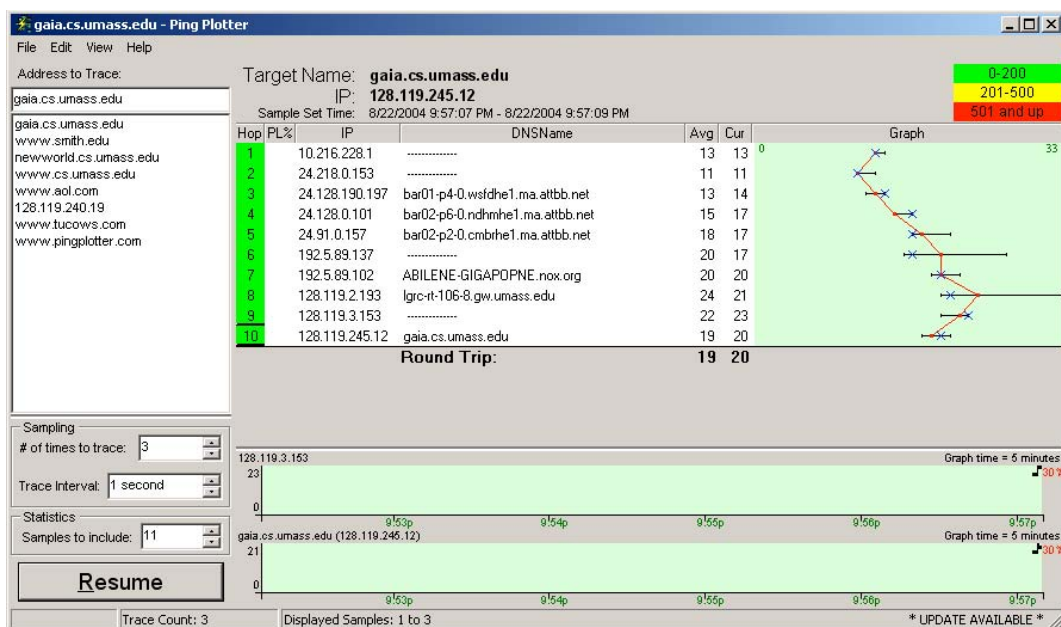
gaia.cs.umass.edu - Ping Plotter

File Edit View Help

Address to Trace:

gaia.cs.umass.edu

gaia.cs.umass.edu
www.smith.edu
newworld.cs.umass.edu
www.cs.umass.edu
www.aol.com
128.119.240.19
www.tucows.com
www.pingplotter.com

Target Name: gaia.cs.umass.edu
IP: 128.119.245.12
Sample Set Time: 8/22/2004 9:57:07 PM - 8/22/2004 9:57:09 PM

0-200
201-500
501 and up

| Hop | PL% | IP | DNSName | Avg | Cur | Graph |
|---|---|---|---|---|---|---|
| 1 | | 10.216.228.1 | ------------- | 13 | 13 | |
| 2 | | 24.218.0.153 | ------------- | 11 | 11 | |
| 3 | | 24.128.190.197 | bar01-p4-0.wsfdhe1.ma.attbb.net | 13 | 14 | |
| 4 | | 24.128.0.101 | bar02-p6-0.ndhmhe1.ma.attbb.net | 15 | 17 | |
| 5 | | 24.91.0.157 | bar02-p2-0.cmbrhe1.ma.attbb.net | 18 | 17 | |
| 6 | | 192.5.89.137 | ------------- | 20 | 17 | |
| 7 | | 192.5.89.102 | ABILENE-GIGAPOPNE.nox.org | 20 | 20 | |
| 8 | | 128.119.2.193 | lgrc-rt-106-8.gw.umass.edu | 24 | 21 | |
| 9 | | 128.119.3.153 | ------------- | 22 | 23 | |
| 10 | | 128.119.245.12 | gaia.cs.umass.edu | 19 | 20 | |
| | | | Round Trip: | 19 | 20 | |

0 33

Sampling
# of times to trace: 3
Trace Interval: 1 second

Statistics
Samples to include: 11

Resume

128.119.3.153
Graph time = 5 minutes
23
0
30%
9:53p 9:54p 9:55p 9:56p 9:57p

gaia.cs.umass.edu (128.119.245.12)
Graph time = 5 minutes
21
0
30%
9:53p 9:54p 9:55p 9:56p 9:57p

Trace Count: 3
Displayed Samples: 1 to 3
* UPDATE AVAILABLE *